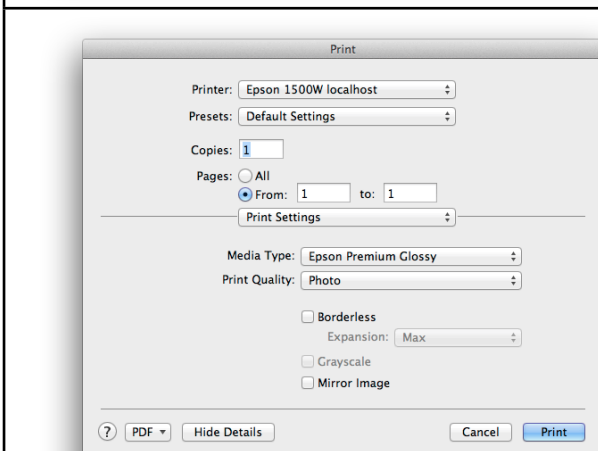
Print

Printer: Epson 1500W localhost

Presets: Default Settings

Copies: 1

Pages: All

From: 1 to: 1

Print Settings

Media Type: Epson Premium Glossy

Print Quality: Photo

Borderless

Expansion: Max

Grayscale

Mirror Image

? PDF ▾ Hide Details Cancel Print